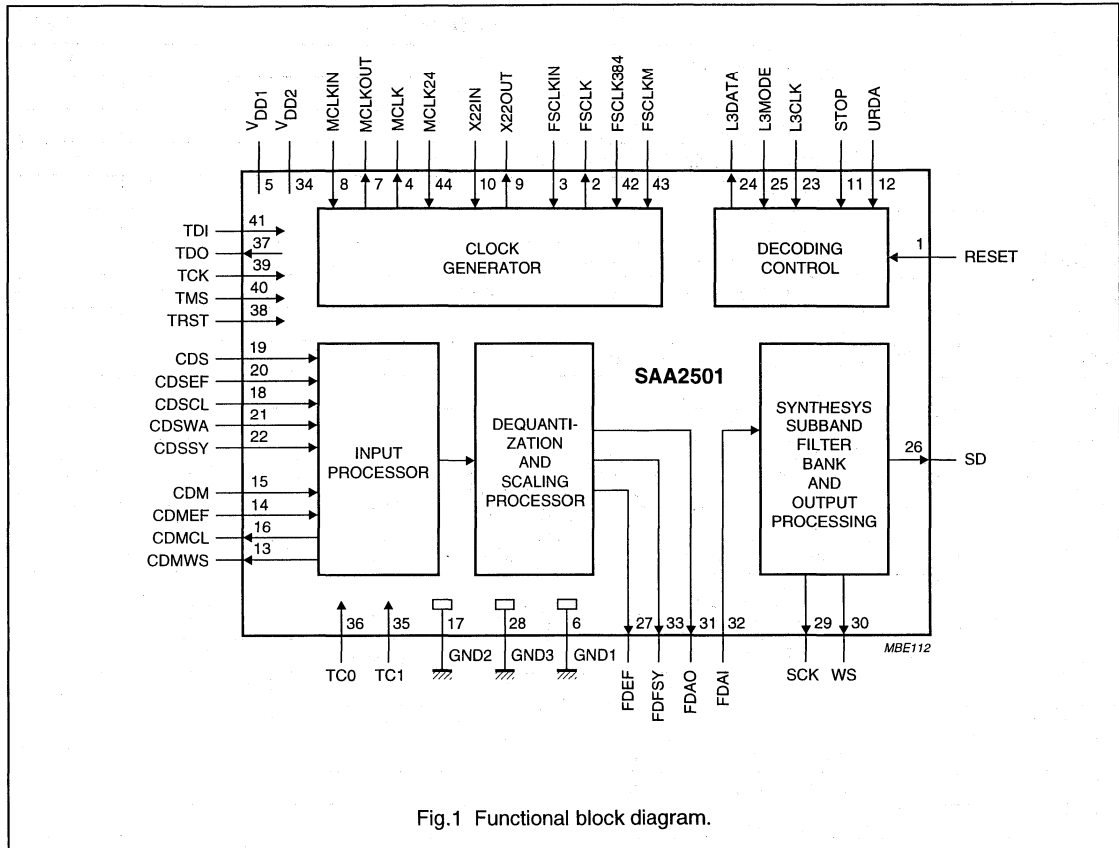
$V_{DD1}$ $V_{DD2}$ MCLKIN MCLKOUT MCLK MCLK24 X22IN X22OUT FSCLKIN FSCLK FSCLK384 FSCLKM L3DATA L3MODE L3CLK STOP URDA

5 34 8 7 4 44 10 9 3 2 42 43 24 25 23 11 12

TDI 41
TDO 37
TCK 39
TMS 40
TRST 38

CLOCK GENERATOR

DECODING CONTROL

1 RESET

CDS 19
CDSEF 20
CDSCL 18
CDSWA 21
CDSSY 22

CDM 15
CDMEF 14
CDMCL 16
CDMWS 13

INPUT PROCESSOR

DEQUANTIZATION AND SCALING PROCESSOR

SAA2501

SYNTHESYS SUBBAND FILTER BANK AND OUTPUT PROCESSING

26 SD

36 35 17 28 6 27 33 31 32 29 30

TC0 TC1 GND2 GND3 GND1 FDEF FDFSY FDAO FDAI SCK WS

MBE112

Fig.1 Functional block diagram.